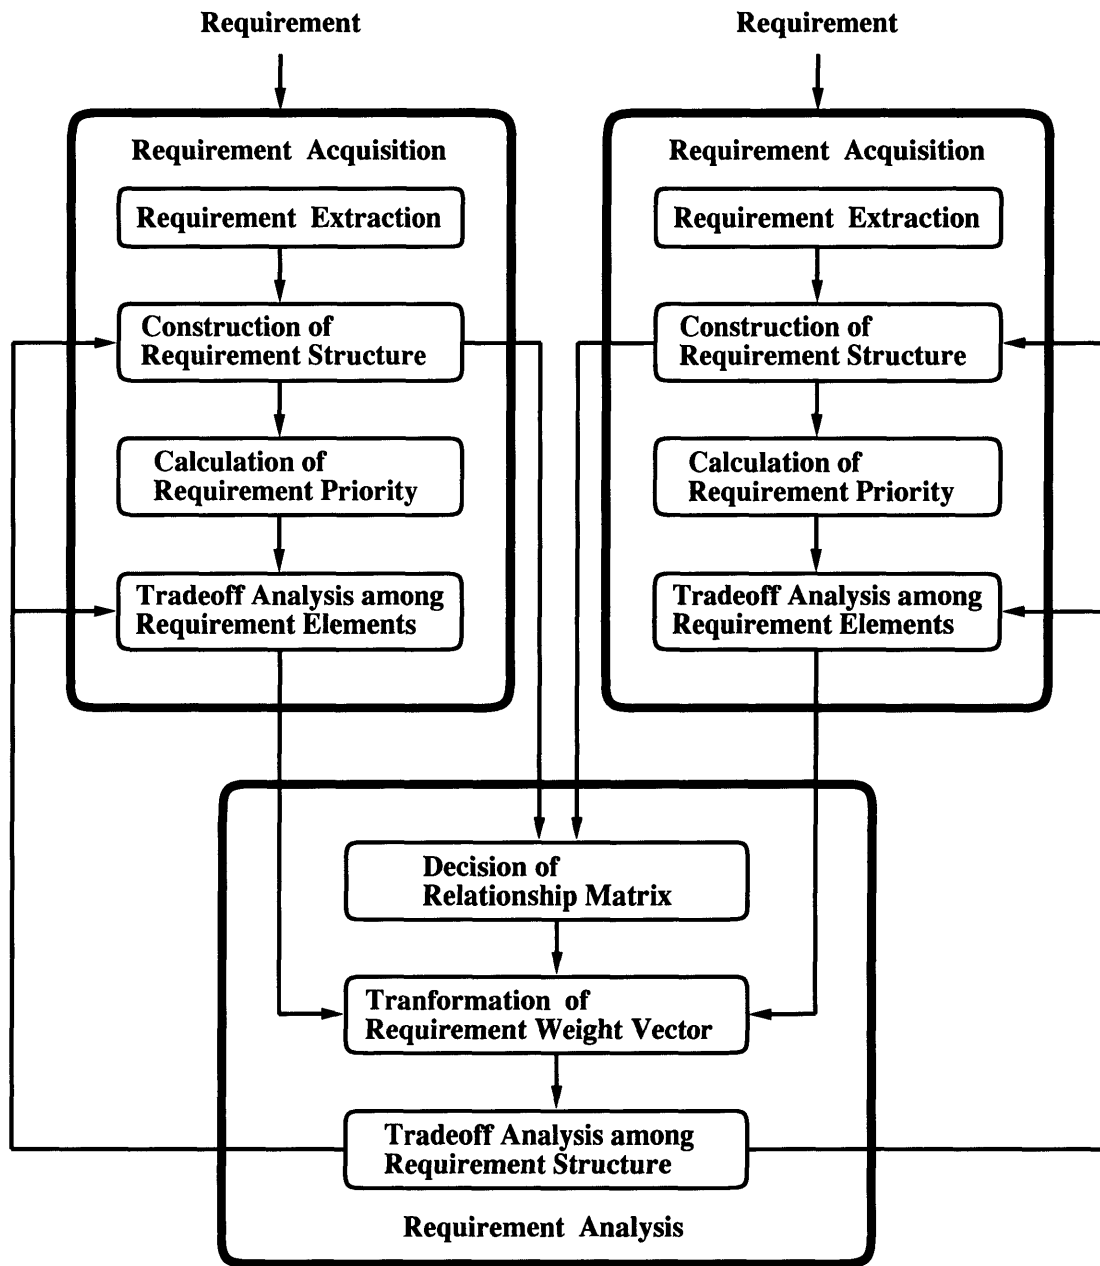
Requirement

Requirement

Requirement Acquisition

Requirement Extraction

Construction of Requirement Structure

Calculation of Requirement Priority

Tradeoff Analysis among Requirement Elements

Requirement Acquisition

Requirement Extraction

Construction of Requirement Structure

Calculation of Requirement Priority

Tradeoff Analysis among Requirement Elements

Decision of Relationship Matrix

Tranformation of Requirement Weight Vector

Tradeoff Analysis among Requirement Structure

Requirement Analysis